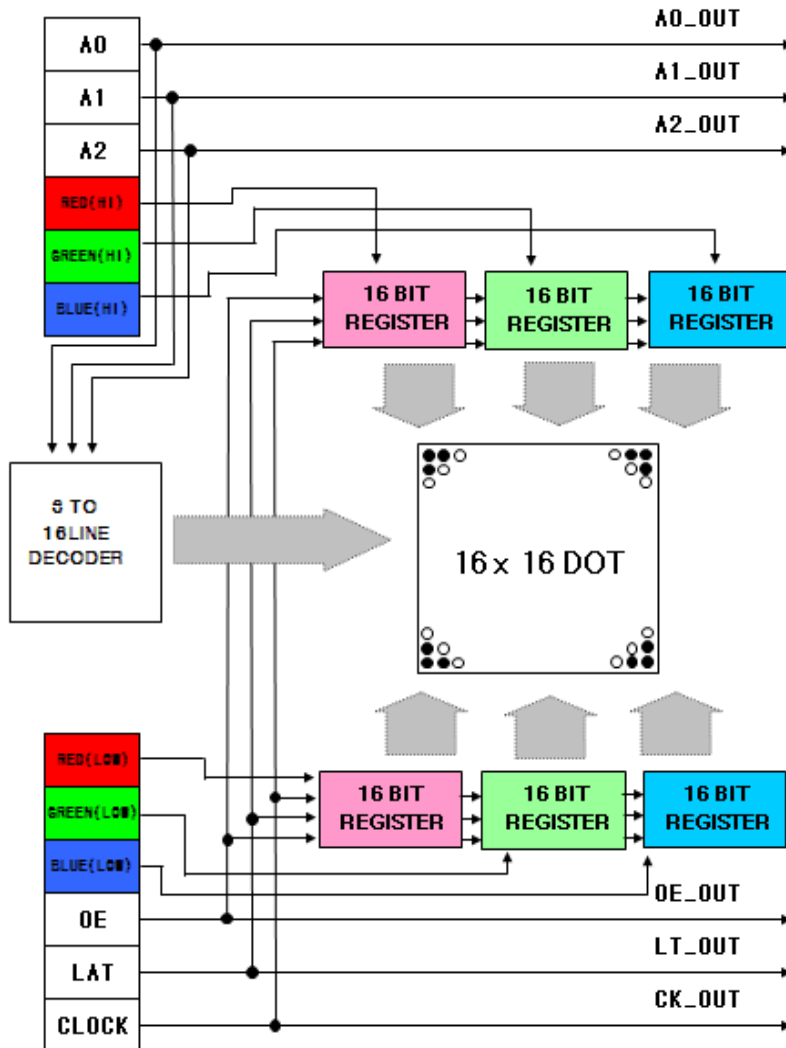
A0
A1
A2
RED(HI)
GREEN(HI)
BLUE(HI)

A0_OUT
A1_OUT
A2_OUT

16 BIT REGISTER
16 BIT REGISTER
16 BIT REGISTER

8 TO 16LINE DECODER

16 x 16 DOT

RED(LOW)
GREEN(LOW)
BLUE(LOW)
OE
LAT
CLOCK

16 BIT REGISTER
16 BIT REGISTER
16 BIT REGISTER

OE_OUT
LT_OUT
CK_OUT